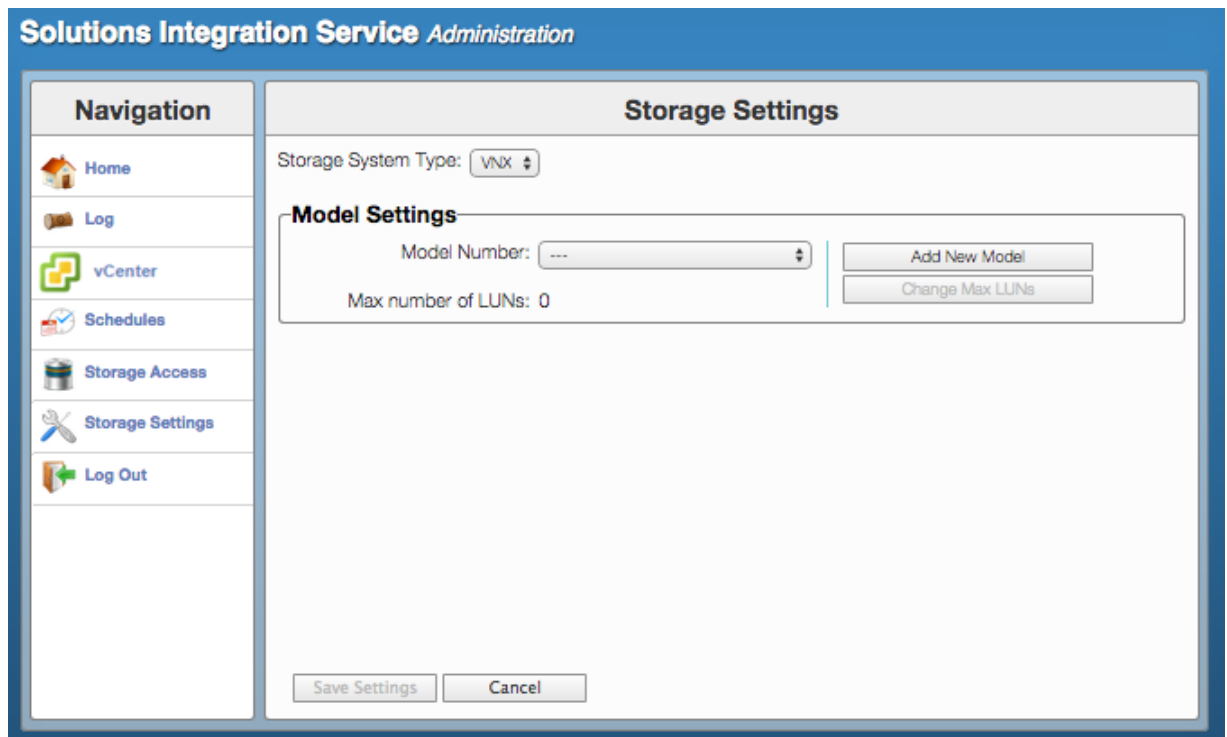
Solutions Integration Service Administration

Navigation

Home
Log
vCenter
Schedules
Storage Access
Storage Settings
Log Out

Storage Settings

Storage System Type: VNX

Model Settings

Model Number: ---

Max number of LUNs: 0

Add New Model
Change Max LUNs

Save Settings
Cancel